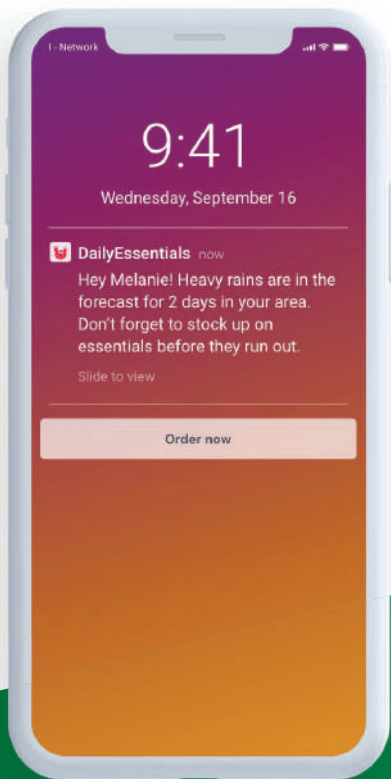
I - Network

9:41

Wednesday, September 16

DailyEssentials now

Hey Melanie! Heavy rains are in the forecast for 2 days in your area. Don't forget to stock up on essentials before they run out.

Slide to view

Order now